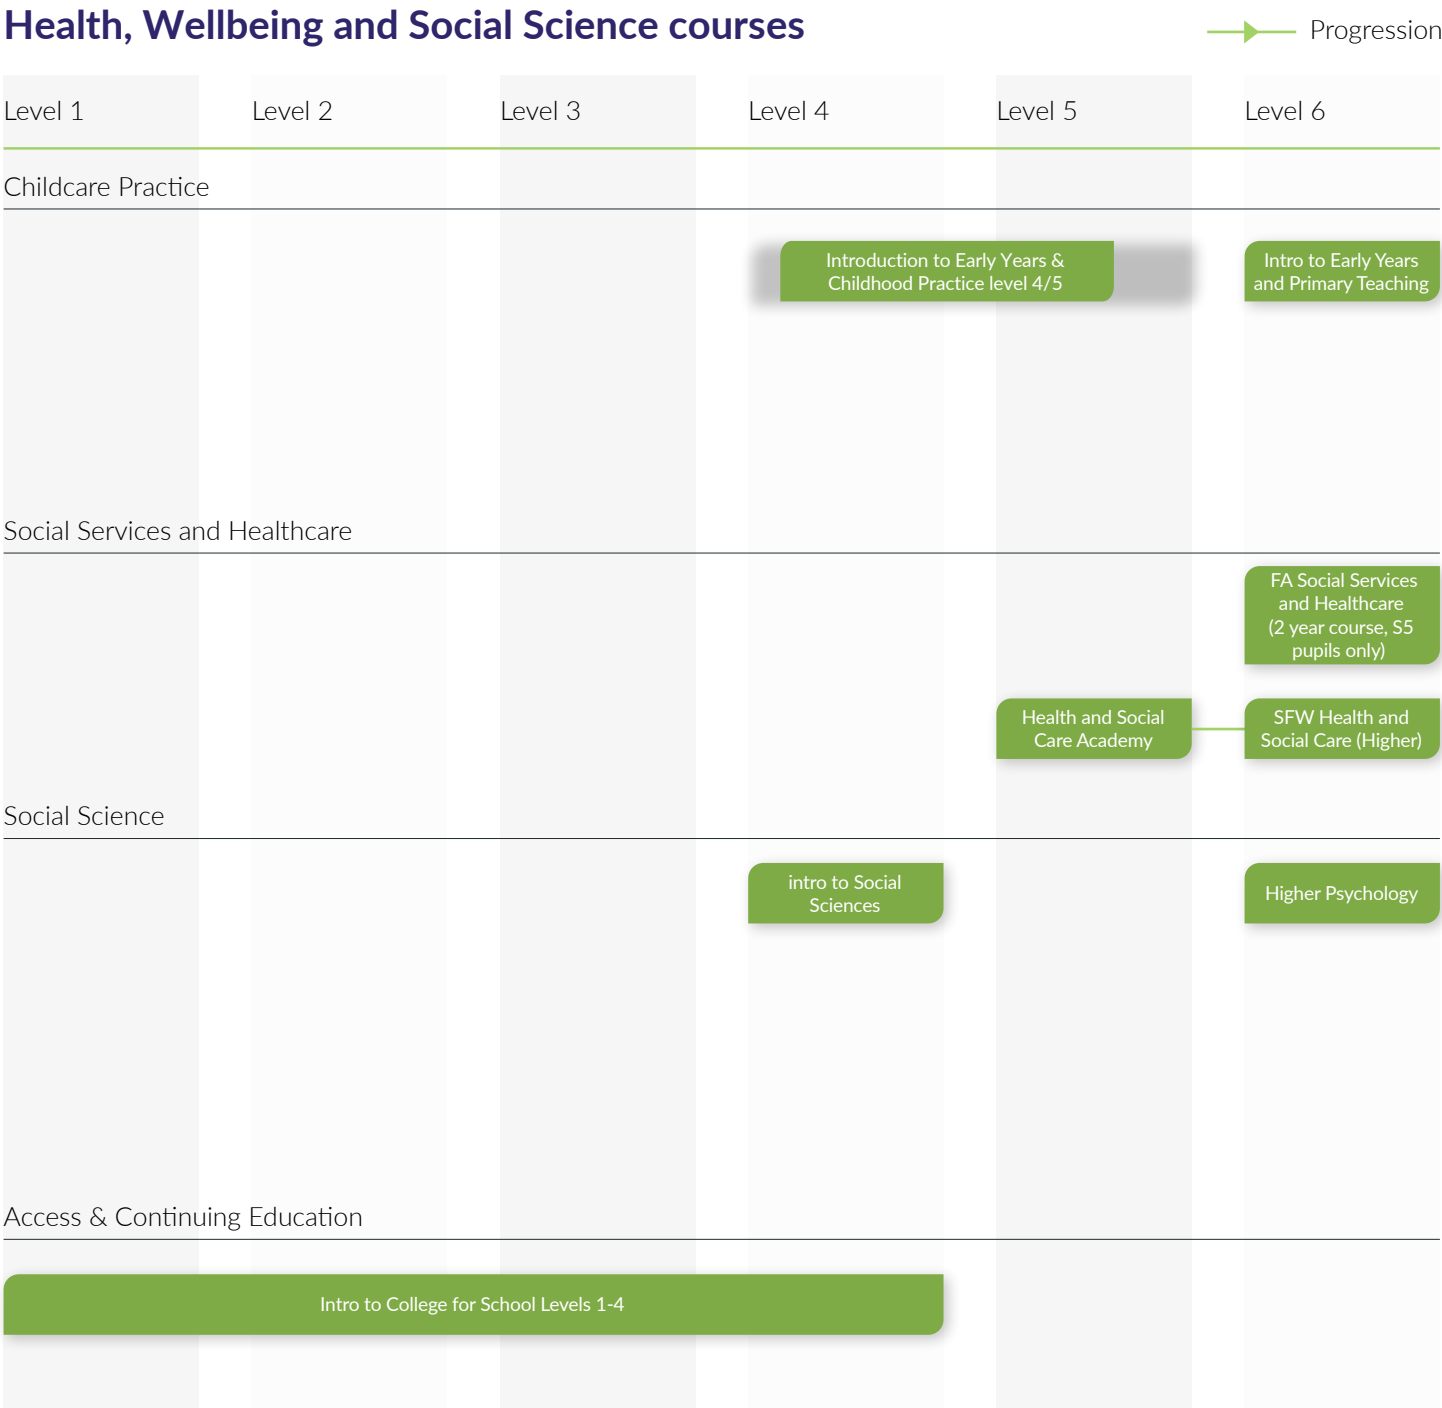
Health, Wellbeing and Social Science courses

Progression

Level 1

Level 2

Level 3

Level 4

Level 5

Level 6

Childcare Practice

Introduction to Early Years & Childhood Practice level 4/5

Intro to Early Years and Primary Teaching

Social Services and Healthcare

FA Social Services and Healthcare (2 year course, S5 pupils only)

Health and Social Care Academy

SFW Health and Social Care (Higher)

Social Science

intro to Social Sciences

Higher Psychology

Access & Continuing Education

Intro to College for School Levels 1-4